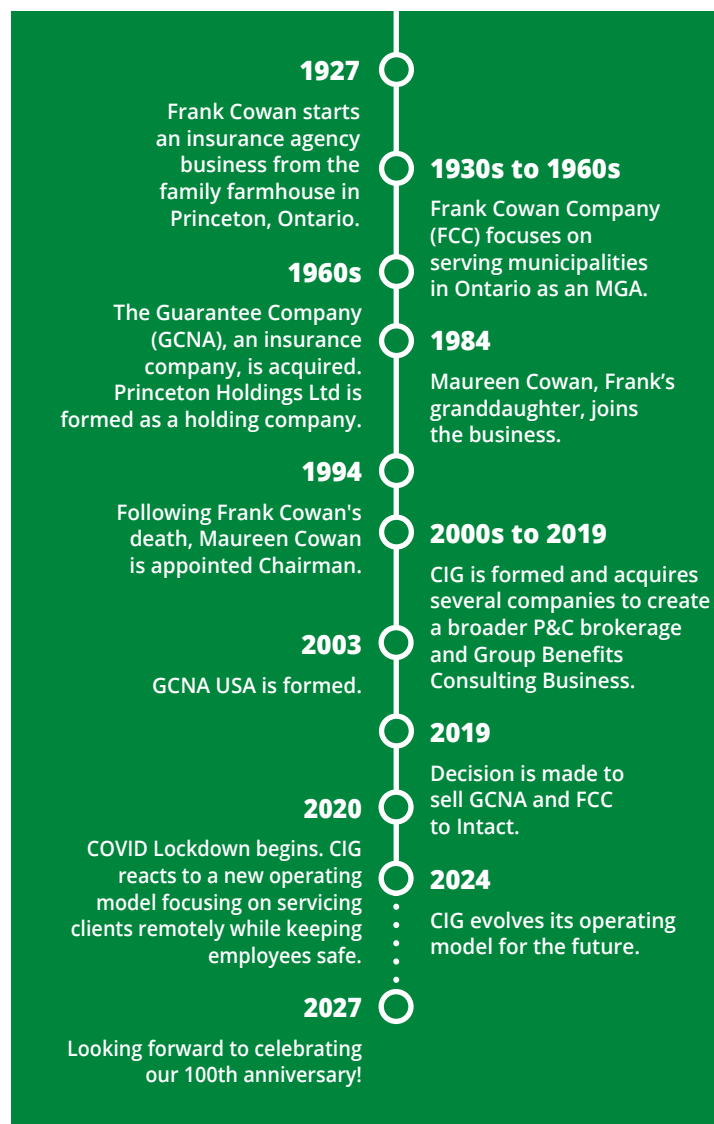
1927

Frank Cowan starts an insurance agency business from the family farmhouse in Princeton, Ontario.

1930s to 1960s

Frank Cowan Company (FCC) focuses on serving municipalities in Ontario as an MGA.

1960s

The Guarantee Company (GCNA), an insurance company, is acquired. Princeton Holdings Ltd is formed as a holding company.

1984

Maureen Cowan, Frank's granddaughter, joins the business.

1994

Following Frank Cowan's death, Maureen Cowan is appointed Chairman.

2000s to 2019

CIG is formed and acquires several companies to create a broader P&C brokerage and Group Benefits Consulting Business.

2003

GCNA USA is formed.

2019

Decision is made to sell GCNA and FCC to Intact.

2020

COVID Lockdown begins. CIG reacts to a new operating model focusing on servicing clients remotely while keeping employees safe.

2024

CIG evolves its operating model for the future.

2027

Looking forward to celebrating our 100th anniversary!